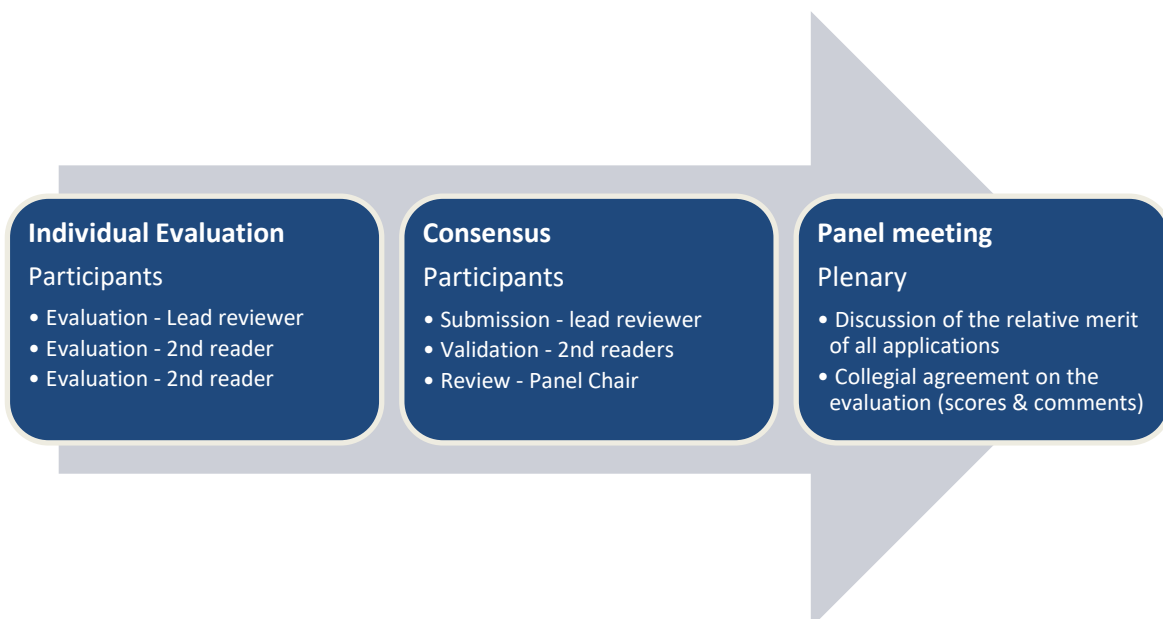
**Individual Evaluation**

Participants

- Evaluation - Lead reviewer
- Evaluation - 2nd reader
- Evaluation - 2nd reader

**Consensus**

Participants

- Submission - lead reviewer
- Validation - 2nd readers
- Review - Panel Chair

**Panel meeting**

Plenary

- Discussion of the relative merit of all applications
- Collegial agreement on the evaluation (scores & comments)